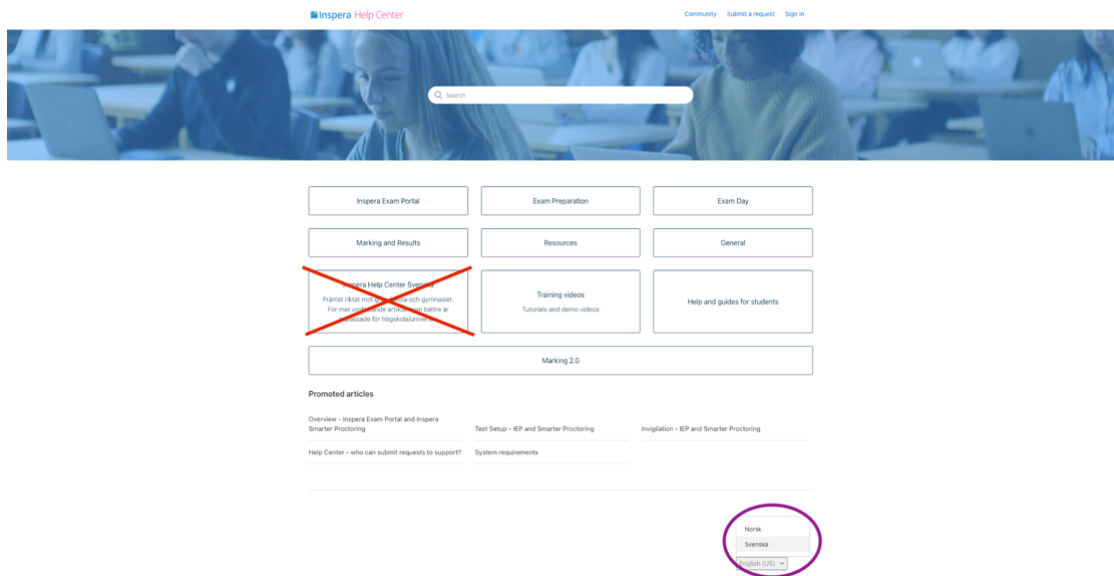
Inspera Help Center

Community Submit a request Sign in

Search

Inspera Exam Portal

Exam Preparation

Exam Day

Marking and Results

Resources

General

Inspera Help Center Svenska
Främst riktat mot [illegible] och gymnasiet. För mer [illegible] artiklar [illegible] bättre är anpassade för högskola/univer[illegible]

Training videos
Tutorials and demo videos

Help and guides for students

Marking 2.0

Promoted articles

Overview - Inspera Exam Portal and Inspera Smarter Proctoring

Test Setup - IEP and Smarter Proctoring

Invigilation - IEP and Smarter Proctoring

Help Center - who can submit requests to support?

System requirements

Norsk
Svenska
English (US)